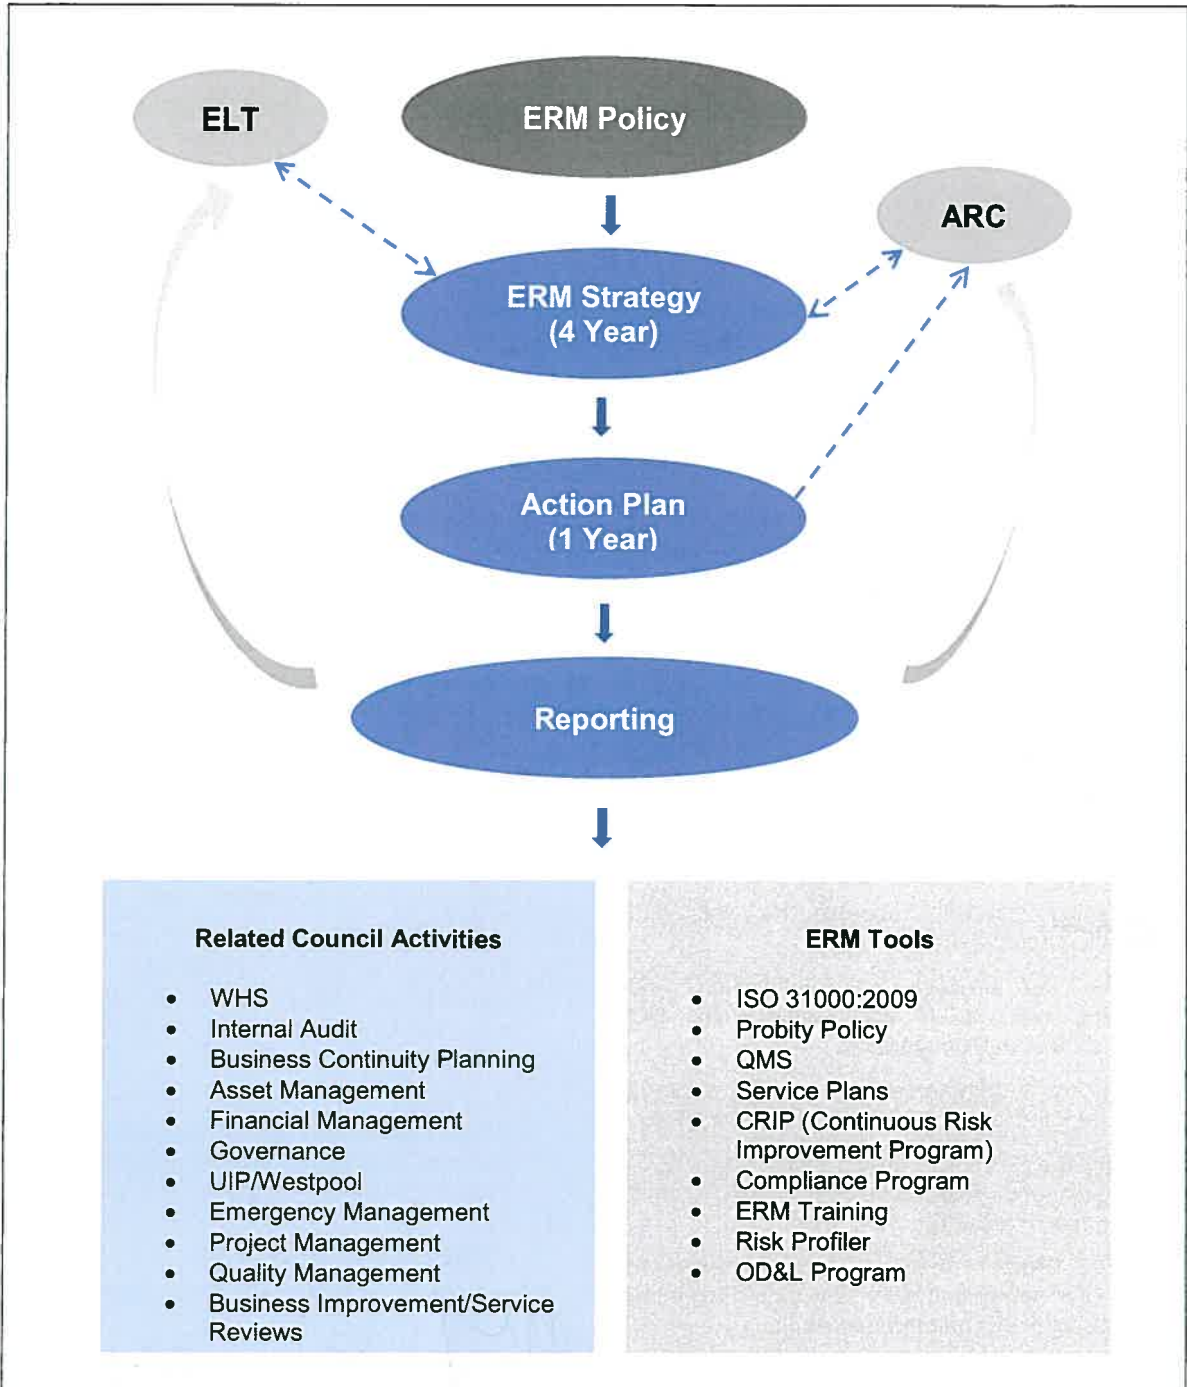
ELT

ERM Policy

ARC

ERM Strategy
(4 Year)

Action Plan
(1 Year)

Reporting

Related Council Activities

- WHS
- Internal Audit
- Business Continuity Planning
- Asset Management
- Financial Management
- Governance
- UIP/Westpool
- Emergency Management
- Project Management
- Quality Management
- Business Improvement/Service Reviews

ERM Tools

- ISO 31000:2009
- Probity Policy
- QMS
- Service Plans
- CRIP (Continuous Risk Improvement Program)
- Compliance Program
- ERM Training
- Risk Profiler
- OD&L Program